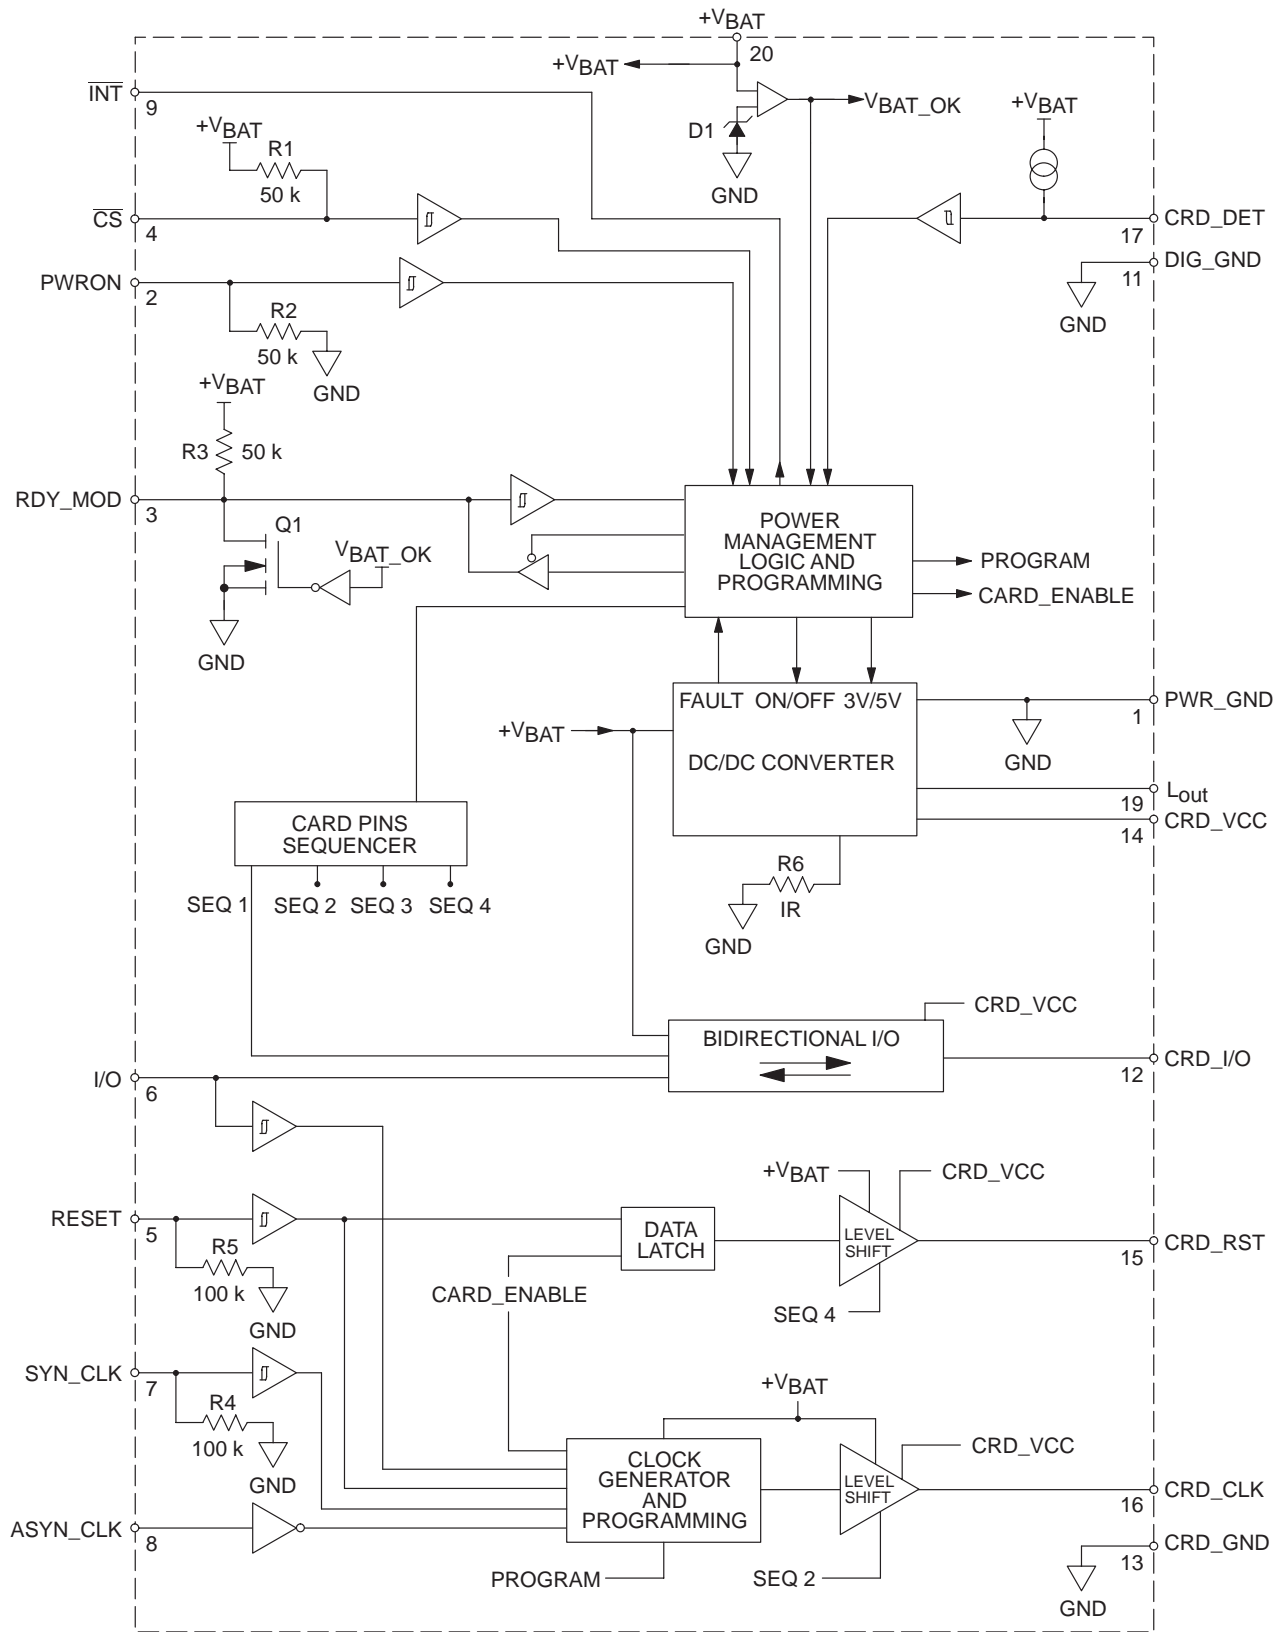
$+V_{BAT}$
20
$+V_{BAT}$
$\overline{INT}$
9
$V_{BAT}\_OK$
D1
GND
$+V_{BAT}$
$+V_{BAT}$
R1
50 k
$\overline{CS}$
4
CRD_DET
17
DIG_GND
11
GND
PWRON
2
R2
50 k
GND
$+V_{BAT}$
R3
50 k
RDY_MOD
3
Q1
$V_{BAT}\_OK$
GND
POWER MANAGEMENT LOGIC AND PROGRAMMING
PROGRAM
CARD_ENABLE
FAULT
ON/OFF
3V/5V
PWR_GND
1
$+V_{BAT}$
DC/DC CONVERTER
GND
$L_{out}$
19
CRD_VCC
14
CARD PINS SEQUENCER
SEQ 1
SEQ 2
SEQ 3
SEQ 4
R6
IR
GND
CRD_VCC
BIDIRECTIONAL I/O
CRD_I/O
12
I/O
6
$+V_{BAT}$
CRD_VCC
RESET
5
DATA LATCH
LEVEL SHIFT
CRD_RST
15
R5
100 k
GND
CARD_ENABLE
SEQ 4
SYN_CLK
7
$+V_{BAT}$
R4
100 k
GND
CRD_VCC
CLOCK GENERATOR AND PROGRAMMING
LEVEL SHIFT
CRD_CLK
16
ASYN_CLK
8
CRD_GND
13
PROGRAM
SEQ 2
GND